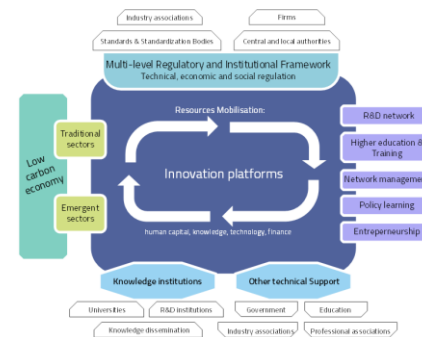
Industry associations

Firms

Standards & Standardization Bodies

Central and local authorities

Multi-level Regulatory and Institutional Framework
Technical, economic and social regulation

Low carbon economy

Traditional sectors

Emergent sectors

Resources Mobilisation:

Innovation platforms

human capital, knowledge, technology, finance

R&D network

Higher education & Training

Network manageme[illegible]

Policy learning

Entrepreneurship

Knowledge institutions

Other technical Support

Universities

R&D institutions

Government

Education

Knowledge dissemination

Industry associations

Professional associations